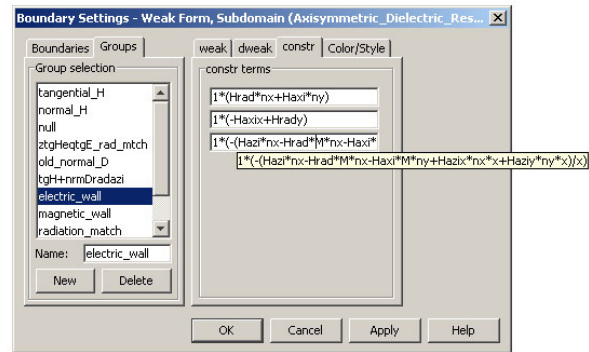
Boundary Settings - Weak Form, Subdomain (Axisymmetric_Dielectric_Res...

Boundaries | Groups

Group selection
tangential_H
normal_H
null
ztgHeqtgE_rad_mtch
old_normal_D
tgH+nrmDradazi
electric_wall
magnetic_wall
radiation_match

Name: electric_wall

New | Delete

weak | dweak | constr | Color/Style

constr terms
1*(Hrad*nx+Haxi*ny)
1*(-Haxix+Hrady)
1*(-(Hazi*nx-Hrad*M*nx-Haxi*
1*(-(Hazi*nx-Hrad*M*nx-Haxi*M*ny+Hazix*nx*x+Haziy*ny*x)/x)

OK | Cancel | Apply | Help